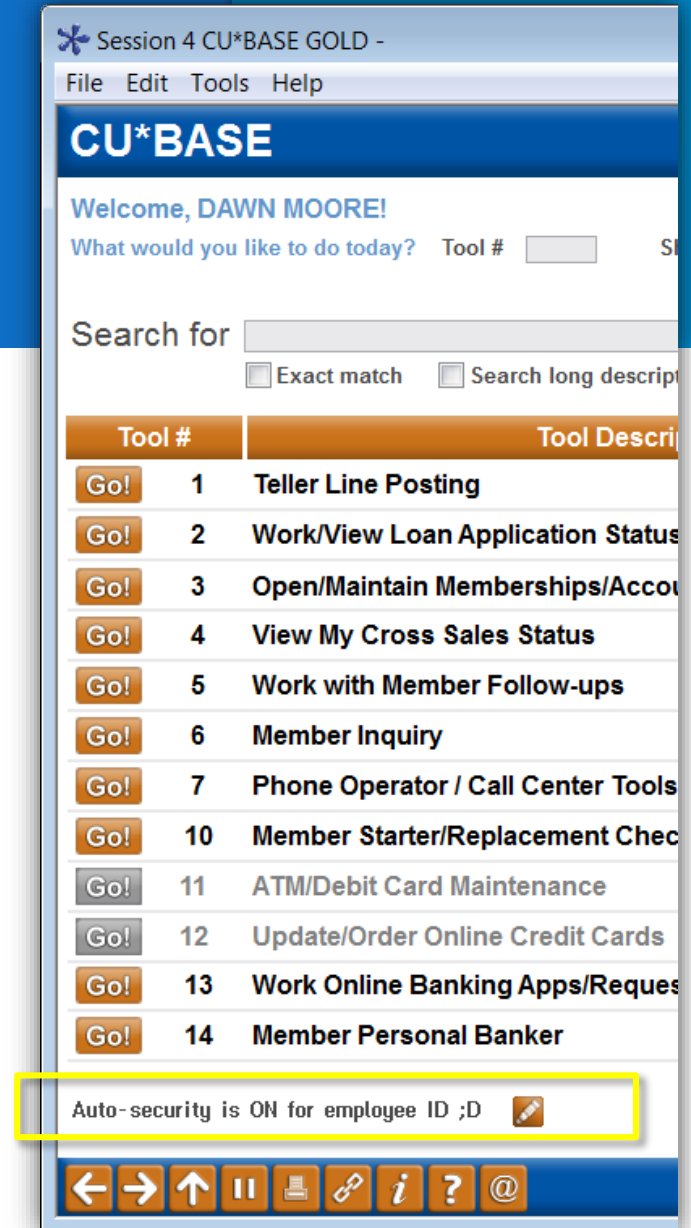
Session 4 CU*BASE GOLD -

File Edit Tools Help

CU*BASE

Welcome, DAWN MOORE!

What would you like to do today? Tool # Sl

Search for

Exact match Search long descript

| Tool # | Tool Descrip |
|---|---|
| Go! 1 | Teller Line Posting |
| Go! 2 | Work/View Loan Application Status |
| Go! 3 | Open/Maintain Memberships/Accou |
| Go! 4 | View My Cross Sales Status |
| Go! 5 | Work with Member Follow-ups |
| Go! 6 | Member Inquiry |
| Go! 7 | Phone Operator / Call Center Tools |
| Go! 10 | Member Starter/Replacement Chec |
| Go! 11 | ATM/Debit Card Maintenance |
| Go! 12 | Update/Order Online Credit Cards |
| Go! 13 | Work Online Banking Apps/Reques |
| Go! 14 | Member Personal Banker |

Auto-security is ON for employee ID ;D

i ? @